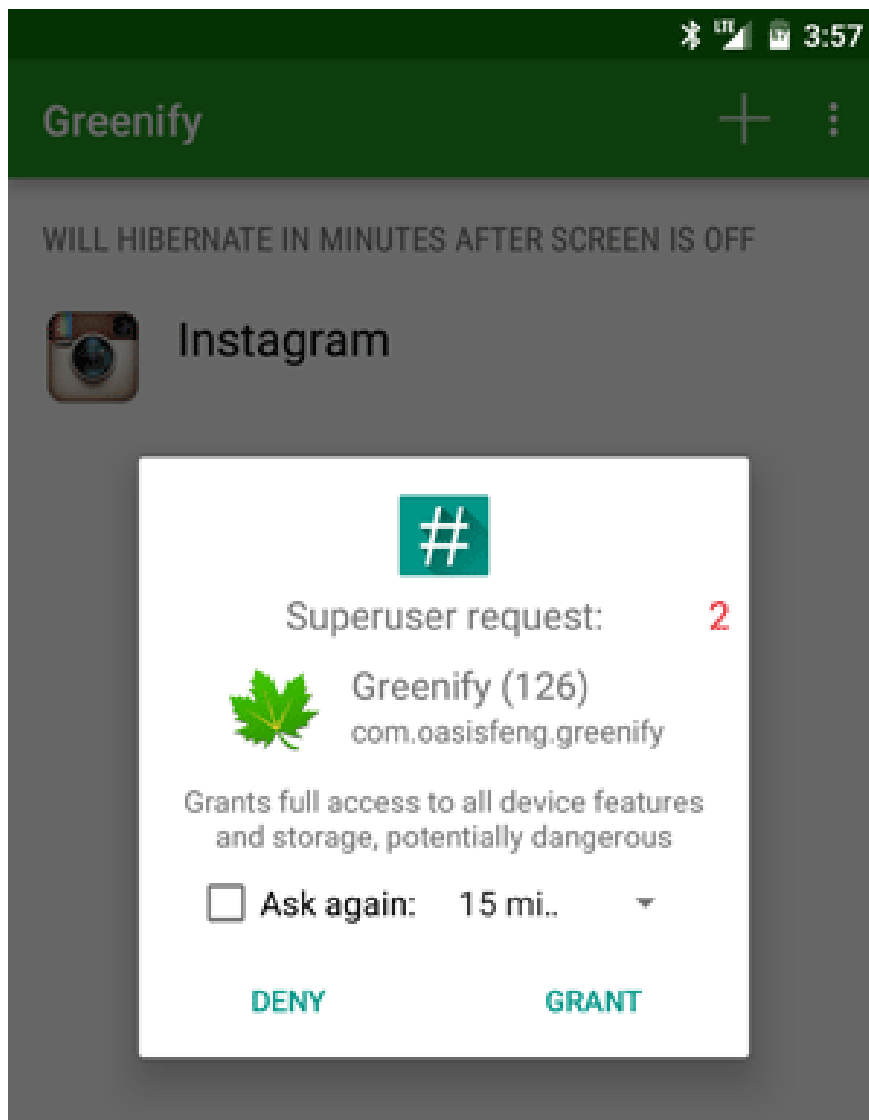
LTE 3:57

Greenify

WILL HIBERNATE IN MINUTES AFTER SCREEN IS OFF

Instagram

#

Superuser request: 2

Greenify (126)
com.oasisfeng.greenify

Grants full access to all device features and storage, potentially dangerous

Ask again: 15 mi..

DENY GRANT